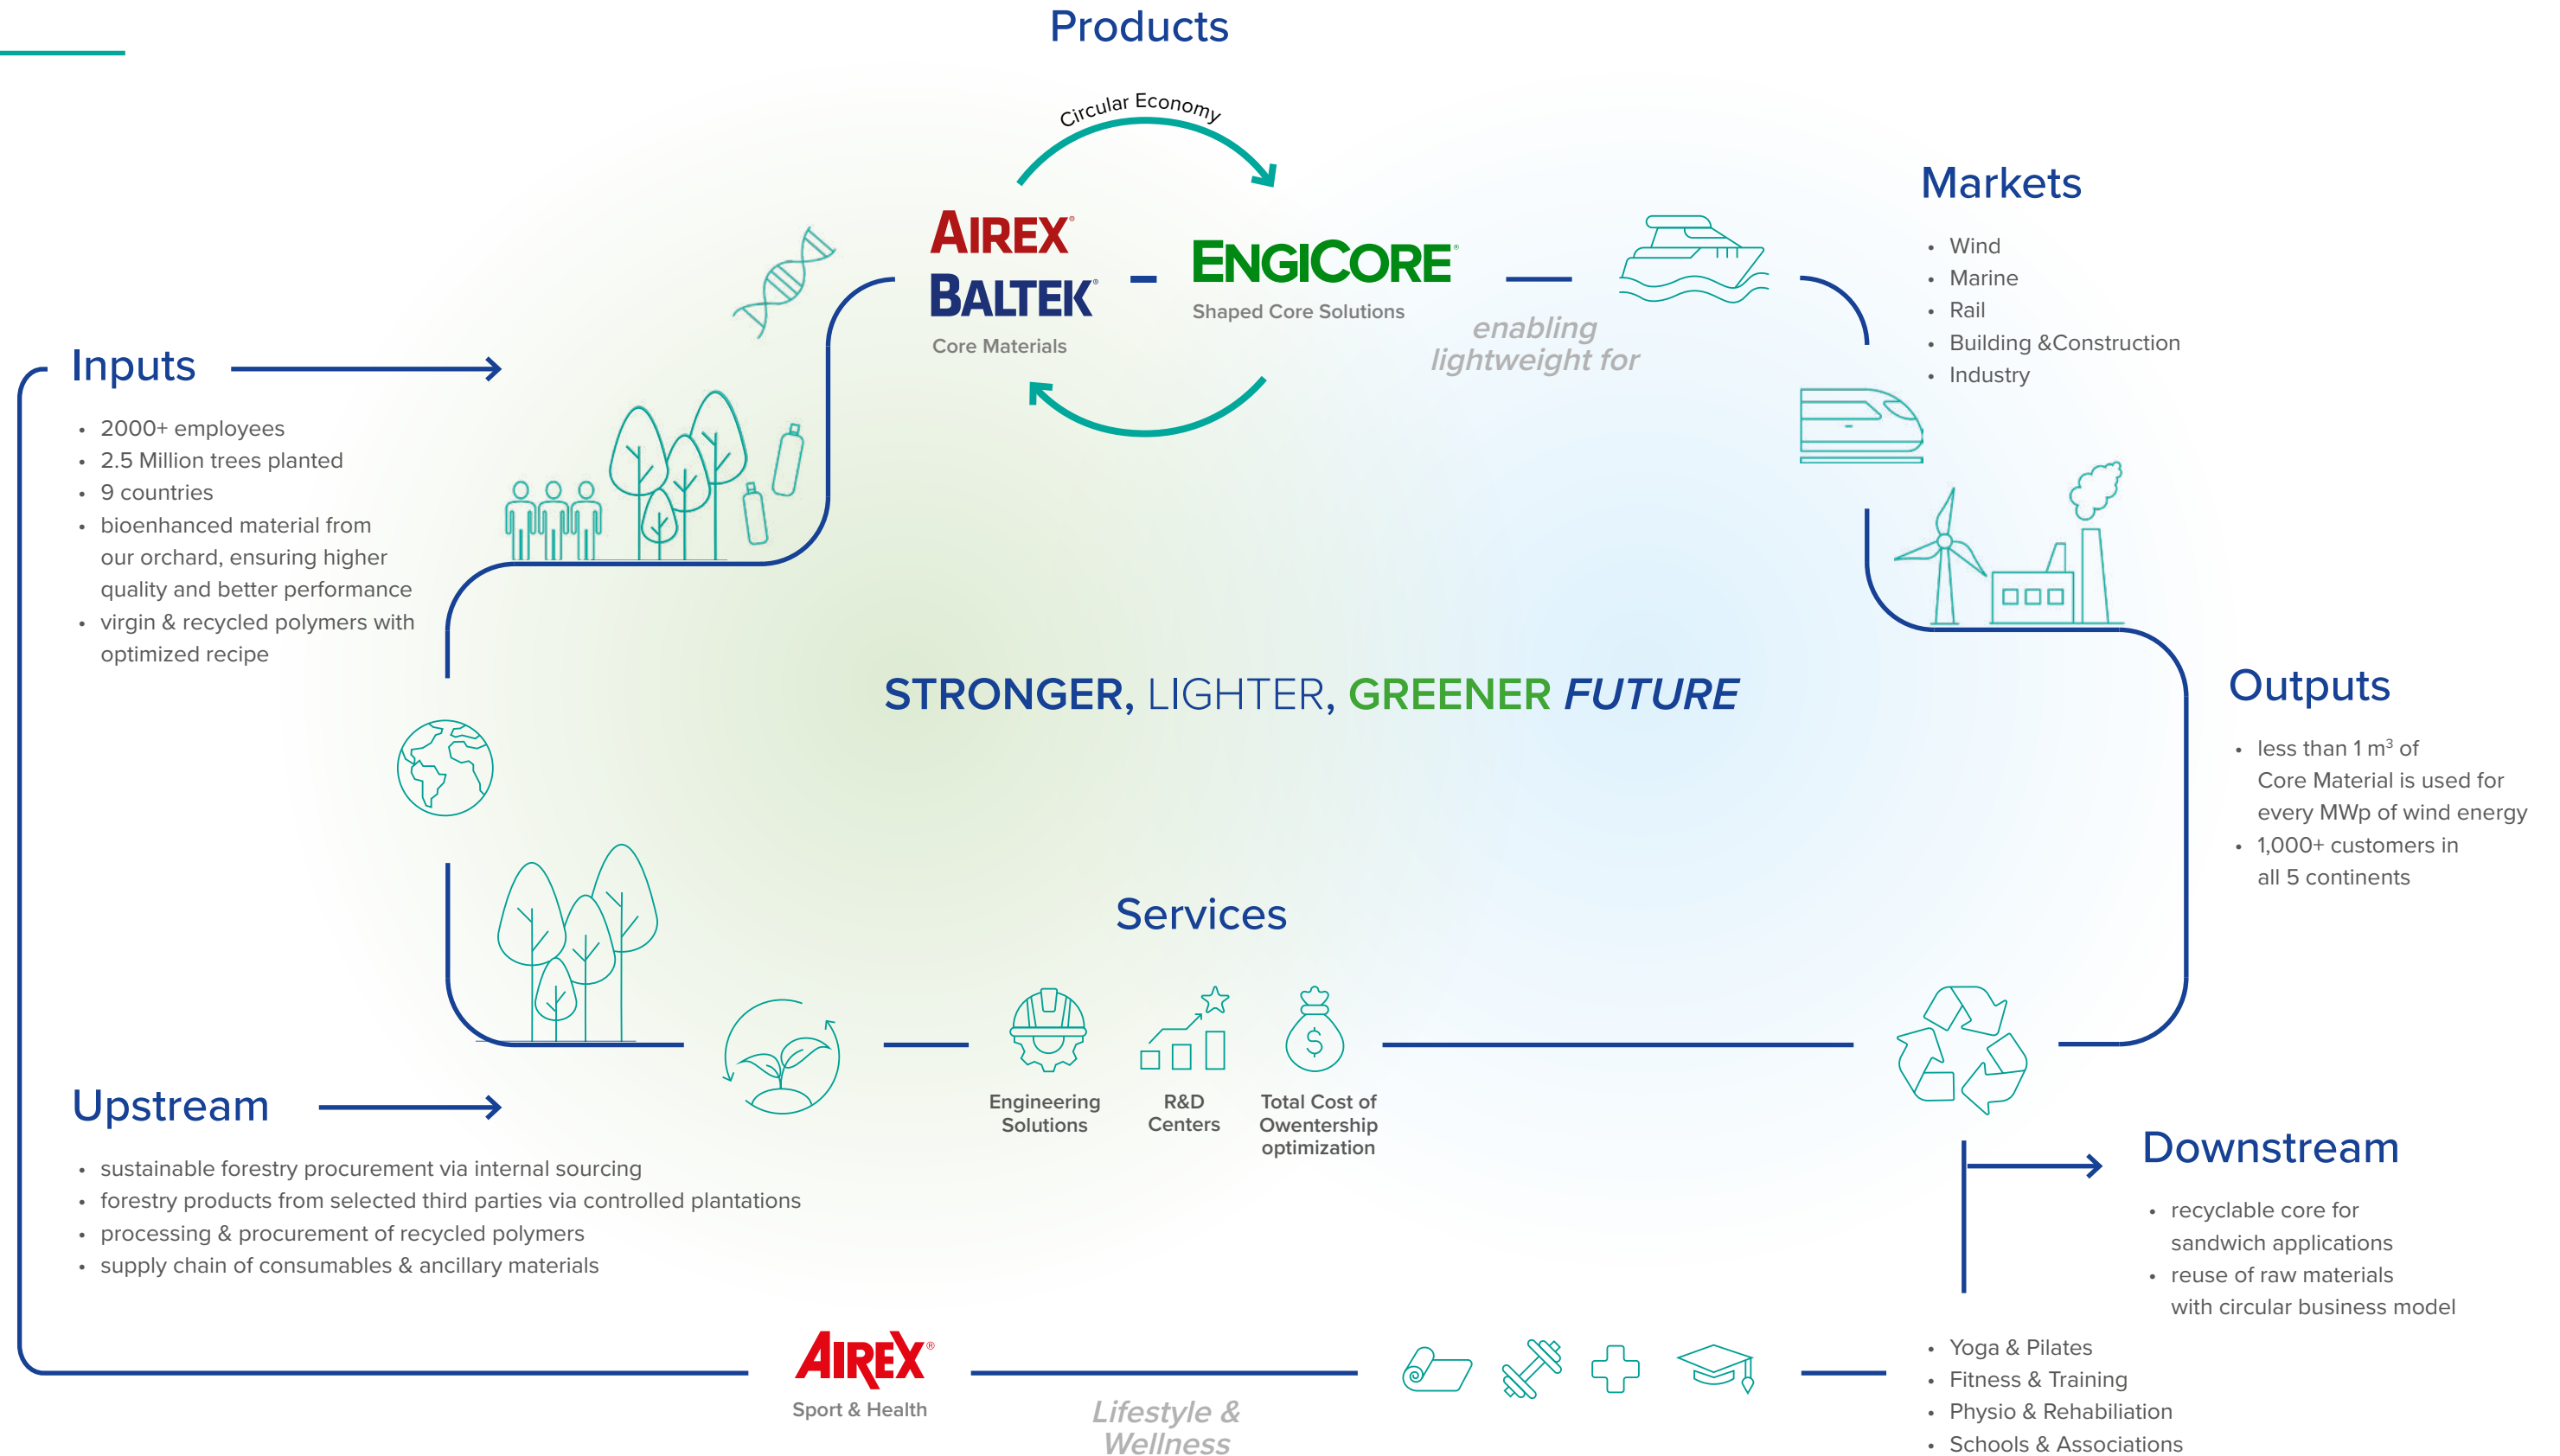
Products

Circular Economy

AIREX®
BALTEK®
Core Materials

–

ENGICORE®
Shaped Core Solutions

enabling lightweight for

Markets

- Wind
- Marine
- Rail
- Building &Construction
- Industry

Inputs

- 2000+ employees
- 2.5 Million trees planted
- 9 countries
- bioenhanced material from our orchard, ensuring higher quality and better performance
- virgin & recycled polymers with optimized recipe

STRONGER, LIGHTER, GREENER FUTURE

Outputs

- less than 1 $m^3$ of Core Material is used for every MWp of wind energy
- 1,000+ customers in all 5 continents

Services

Engineering Solutions

R&D Centers

Total Cost of Owentership optimization

Upstream

- sustainable forestry procurement via internal sourcing
- forestry products from selected third parties via controlled plantations
- processing & procurement of recycled polymers
- supply chain of consumables & ancillary materials

Downstream

- recyclable core for sandwich applications
- reuse of raw materials with circular business model

AIREX®
Sport & Health

Lifestyle & Wellness

- Yoga & Pilates
- Fitness & Training
- Physio & Rehabiliation
- Schools & Associations